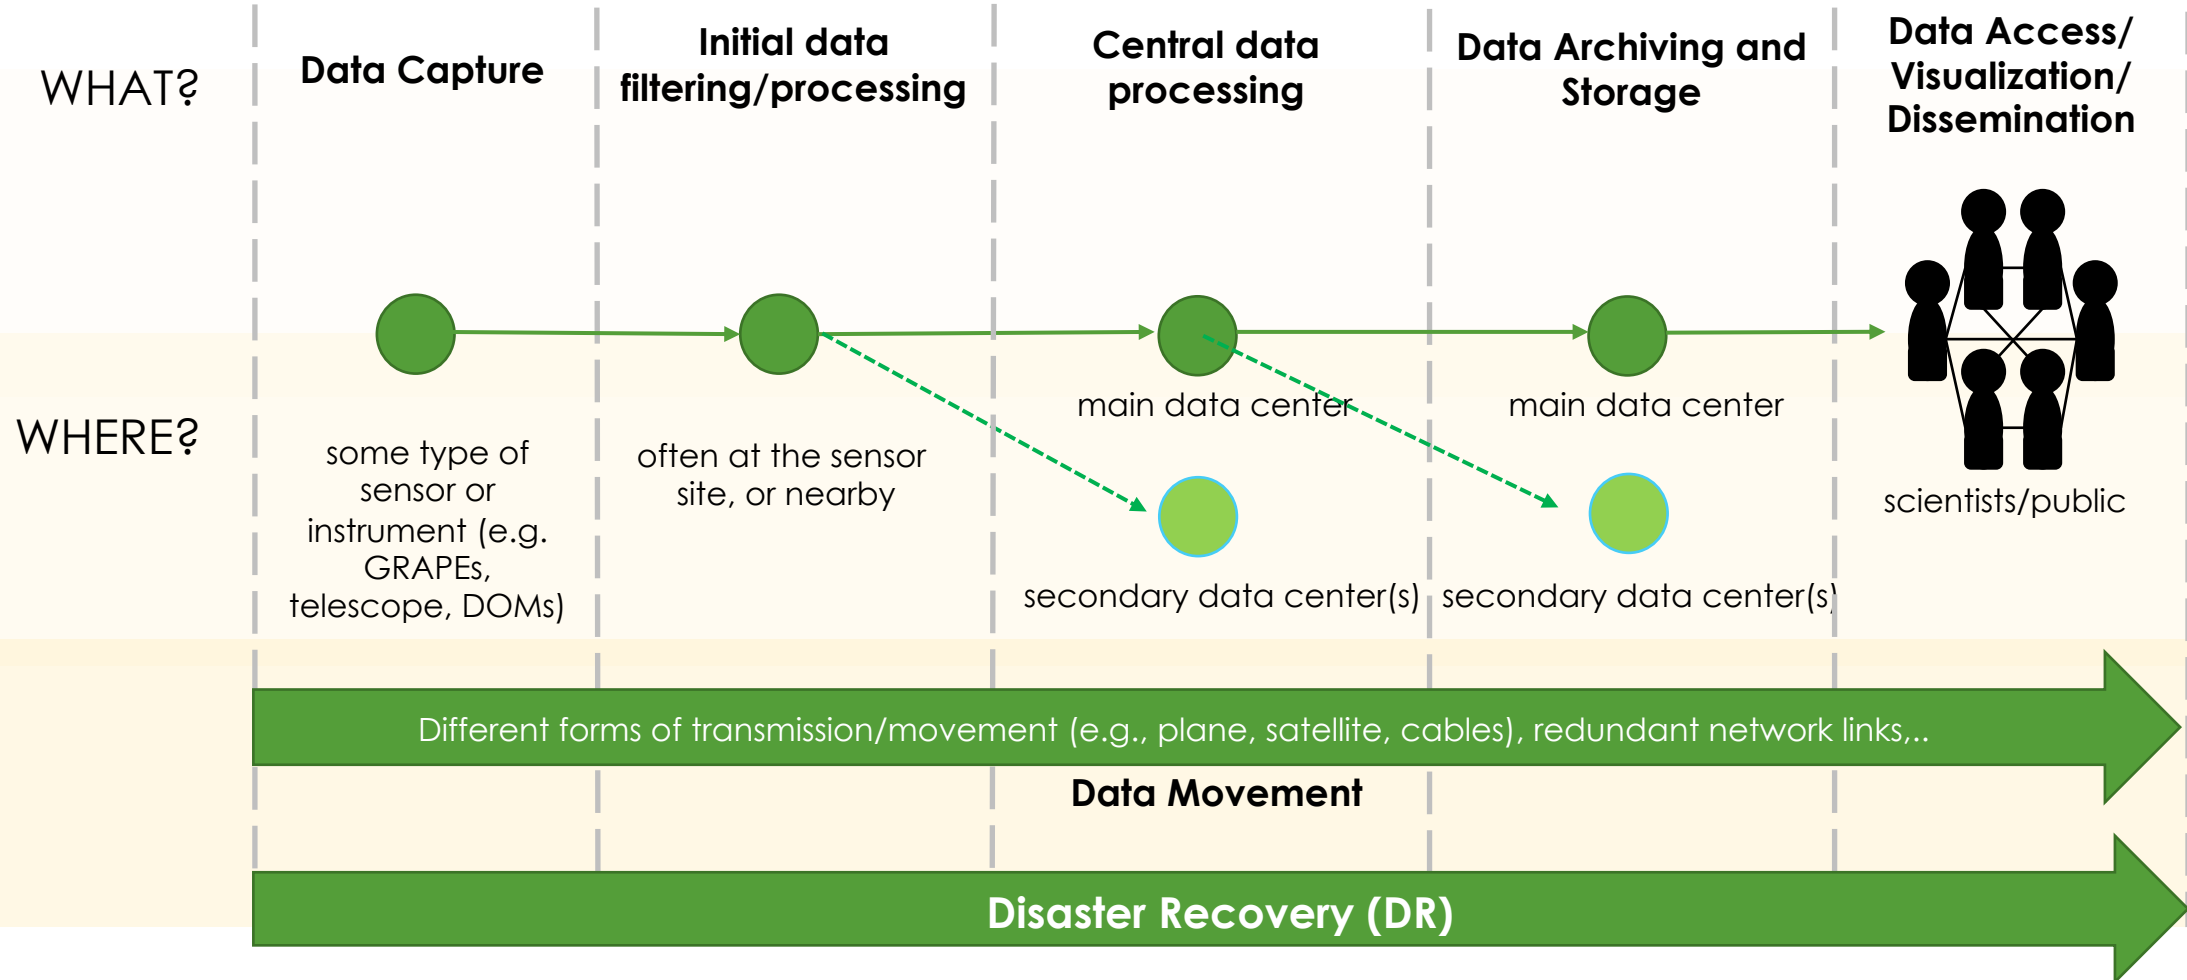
WHAT?

Data Capture

Initial data filtering/processing

Central data processing

Data Archiving and Storage

Data Access/ Visualization/ Dissemination

WHERE?

some type of sensor or instrument (e.g. GRAPEs, telescope, DOMs)

often at the sensor site, or nearby

main data center

secondary data center(s)

main data center

secondary data center(s)

scientists/public

Different forms of transmission/movement (e.g., plane, satellite, cables), redundant network links,..

Data Movement

Disaster Recovery (DR)